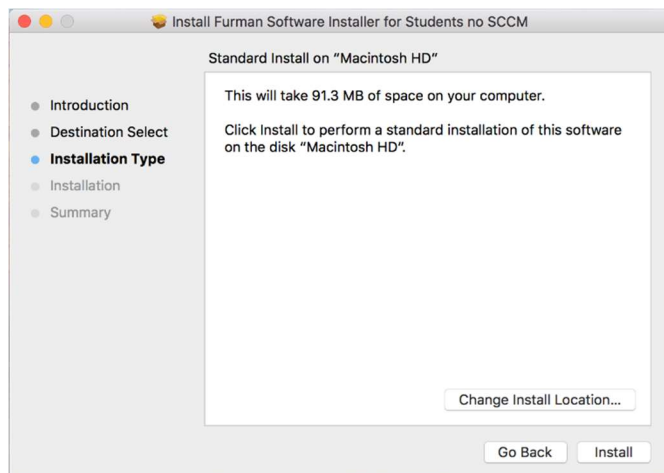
Install Furman Software Installer for Students no SCCM

Standard Install on “Macintosh HD”

Introduction
Destination Select
Installation Type
Installation
Summary

This will take 91.3 MB of space on your computer.

Click Install to perform a standard installation of this software on the disk “Macintosh HD”.

Change Install Location...

Go Back
Install